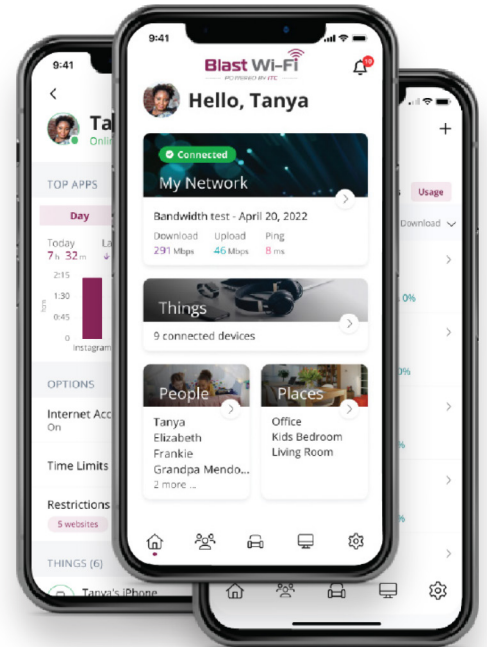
9:41

Ta

Onli

TOP APPS

Day

Today
7h 32m

La

2:15
1:30
0:45

hrs

Instagram

OPTIONS

Internet Acc
On

Time Limits

Restrictions
5 websites

THINGS (6)

Tanya's iPhone

9:41

Blast Wi-Fi
POWERED BY ETC

10

Hello, Tanya

Connected
My Network

Bandwidth test - April 20, 2022
Download 291 Mbps
Upload 46 Mbps
Ping 8 ms

Things
9 connected devices

People
Tanya
Elizabeth
Frankie
Grandpa Mendo...
2 more ...

Places
Office
Kids Bedroom
Living Room

+

Usage

Download

0%

0%

%

%